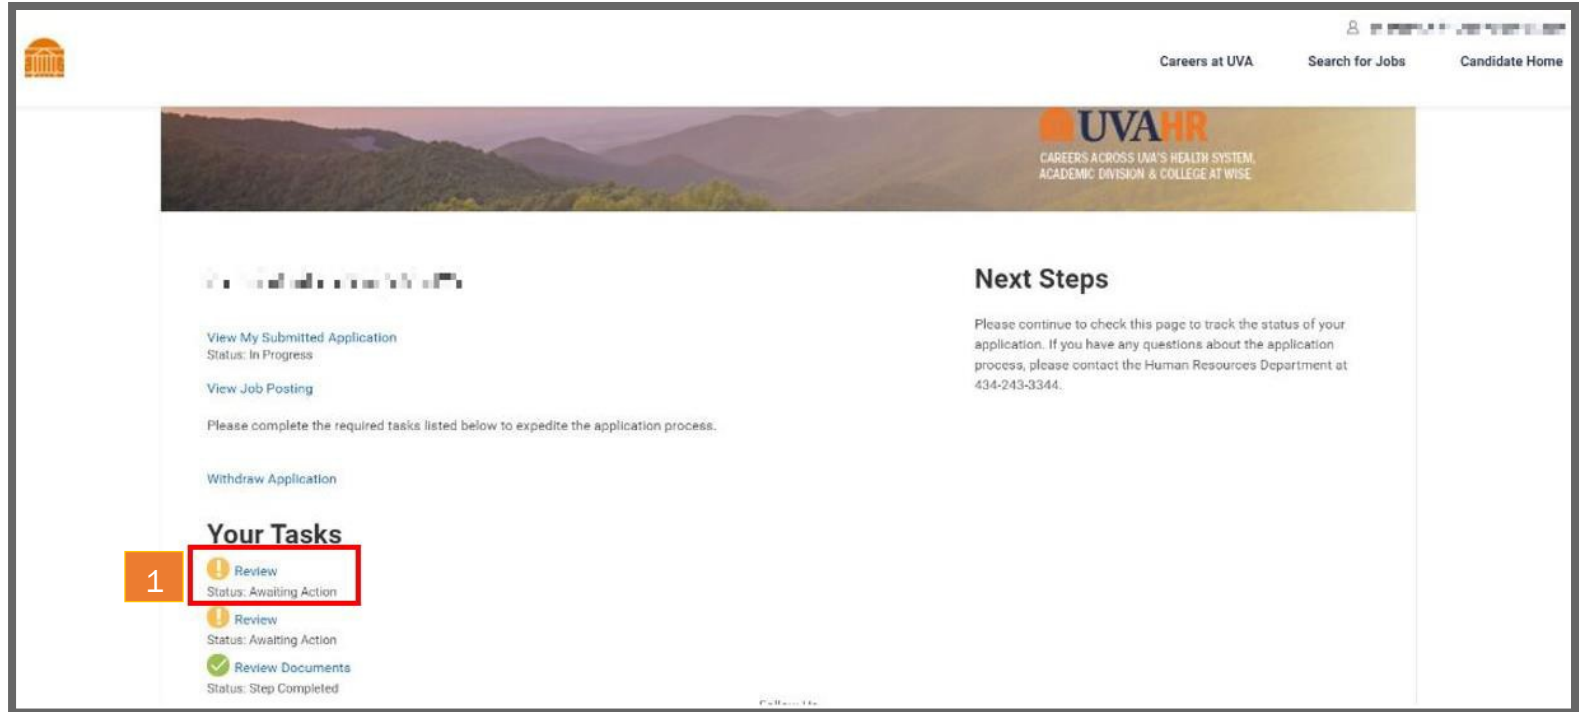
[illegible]

Careers at UVA Search for Jobs Candidate Home

UVAHR
CAREERS ACROSS UVA'S HEALTH SYSTEM, ACADEMIC DIVISION & COLLEGE AT WISE

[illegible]

View My Submitted Application
Status: In Progress

View Job Posting

Please complete the required tasks listed below to expedite the application process.

Withdraw Application

Your Tasks

1

Review
Status: Awaiting Action

Review
Status: Awaiting Action

Review Documents
Status: Step Completed

Next Steps

Please continue to check this page to track the status of your application. If you have any questions about the application process, please contact the Human Resources Department at 434-243-3344.

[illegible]